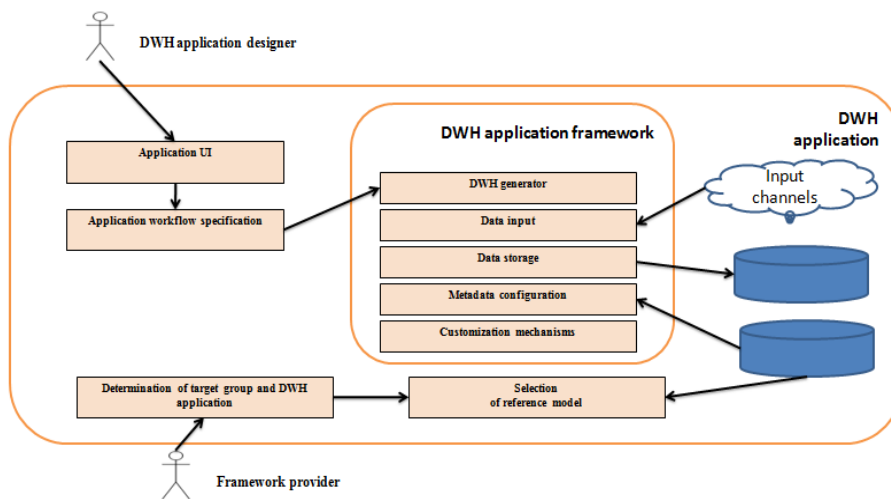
DWH application designer

DWH application

Application UI

Application workflow specification

DWH application framework

DWH generator

Data input

Data storage

Metadata configuration

Customization mechanisms

Input channels

Determination of target group and DWH application

Selection of reference model

Framework provider